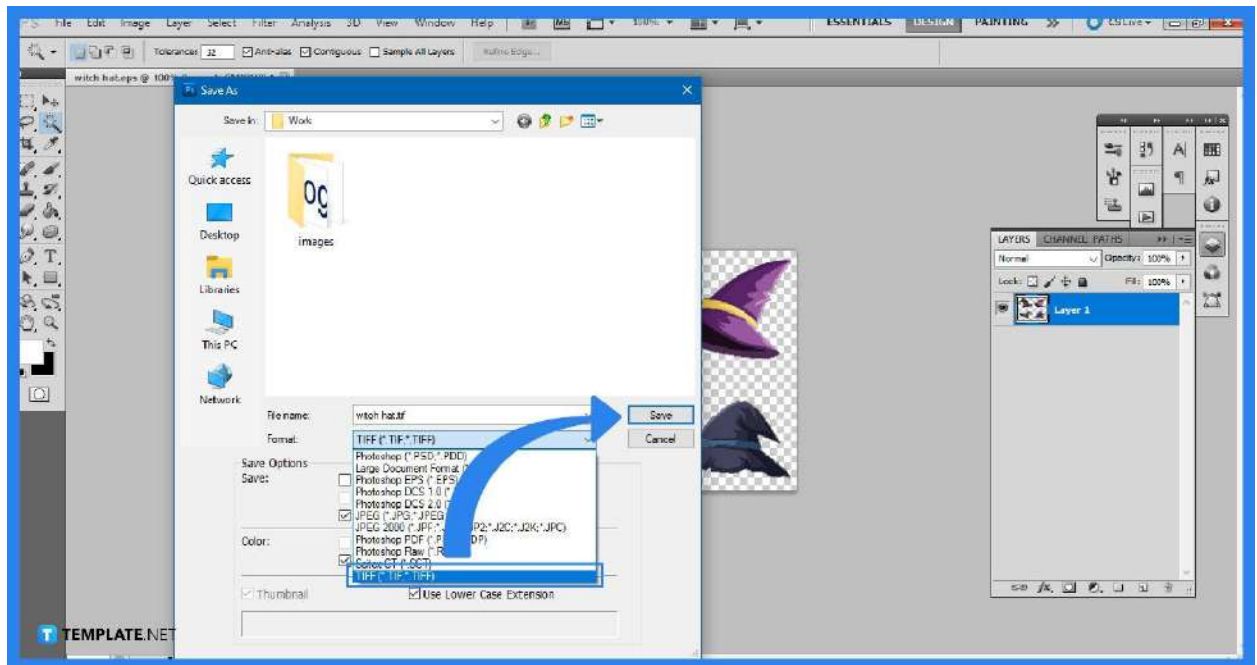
PS File Edit Image Layer Select Filter Analysis 3D View Window Help Mb 100% ESSENTIALS DESIGN PAINTING >> CS Live

Tolerance: 32 Anti-alias Contiguous Sample All Layers Refine Edge...

witch hat.eps @ 100%

Save As

Save in: Work

Quick access
Desktop
Libraries
This PC
Network

images

File name: witch hat.tif
Format: TIFF (*.TIF;*.TIFF)

Save
Cancel

Save Options
Save:

Color:

Photoshop (*.PSD;*.PDD)
Large Document Format (
Photoshop EPS (*.EPS)
Photoshop DCS 1.0 (
Photoshop DCS 2.0 (
JPEG (*.JPG;*.JPEG
JPEG 2000 (*.JPF;*.J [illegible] P2;*.J2C;*.J2K;*.JPC)
Photoshop PDF (*.P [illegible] DP)
Photoshop Raw (*.R
Scitex CT (*.SCT)
TIFF (*.TIF;*.TIFF)

Thumbnail
Use Lower Case Extension

LAYERS CHANNELS PATHS
Normal Opacity: 100%
Lock: Fill: 100%
Layer 1

TEMPLATE.NET